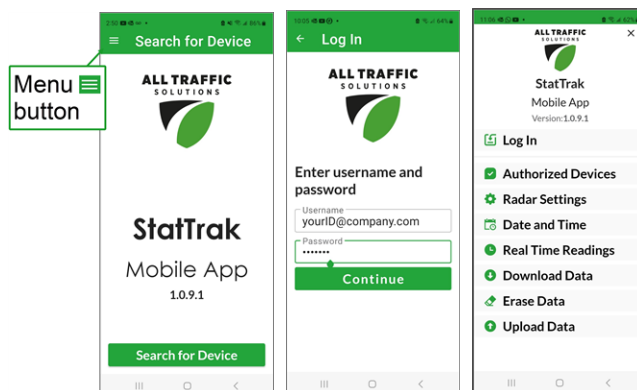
2:50
84%

Menu button

Search for Device

ALL TRAFFIC
SOLUTIONS

StatTrak
Mobile App
1.0.9.1

Search for Device

10:05
84%

Log In

ALL TRAFFIC
SOLUTIONS

Enter username and password

Username
yourID@company.com

Password
•••••••

Continue

11:06
57%

ALL TRAFFIC
SOLUTIONS

StatTrak
Mobile App
Version: 1.0.9.1

Log In

Authorized Devices

Radar Settings

Date and Time

Real Time Readings

Download Data

Erase Data

Upload Data